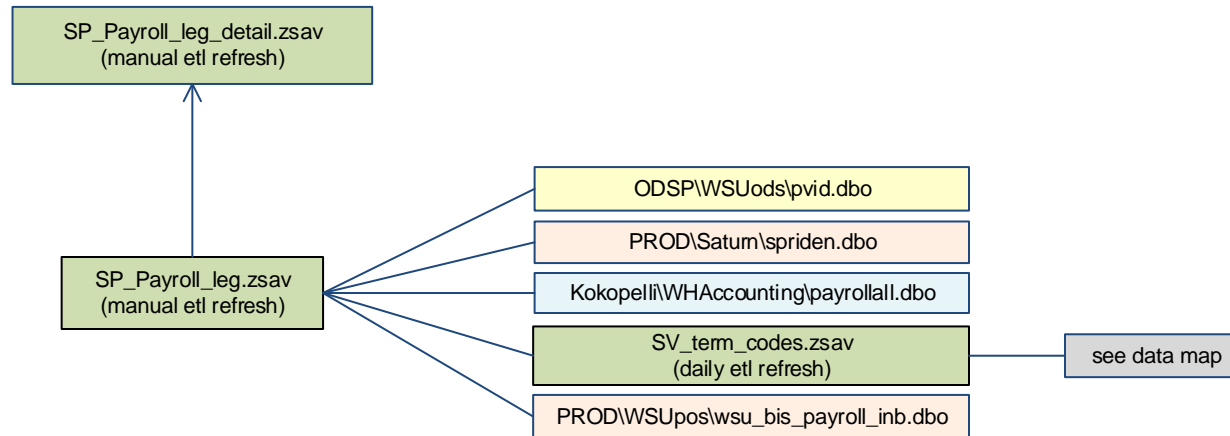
SP_Payroll_leg_detail.zsav
(manual etl refresh)

SP_Payroll_leg.zsav
(manual etl refresh)

ODSP\WSUods\pvid.dbo

PROD\Saturn\spriden.dbo

Kokopelli\WHAccounting\payrollall.dbo

SV_term_codes.zsav
(daily etl refresh)

see data map

PROD\WSUpos\wsu_bis_payroll_inb.dbo